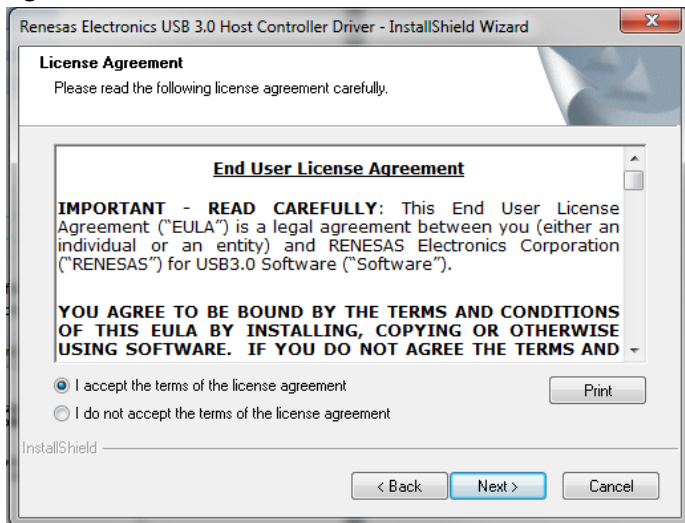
Renesas Electronics USB 3.0 Host Controller Driver - InstallShield Wizard

License Agreement
Please read the following license agreement carefully.

End User License Agreement

IMPORTANT - READ CAREFULLY: This End User License Agreement ("EULA") is a legal agreement between you (either an individual or an entity) and RENESAS Electronics Corporation ("RENESAS") for USB3.0 Software ("Software").

YOU AGREE TO BE BOUND BY THE TERMS AND CONDITIONS OF THIS EULA BY INSTALLING, COPYING OR OTHERWISE USING SOFTWARE. IF YOU DO NOT AGREE THE TERMS AND

I accept the terms of the license agreement
I do not accept the terms of the license agreement

Print

InstallShield

< Back
Next >
Cancel